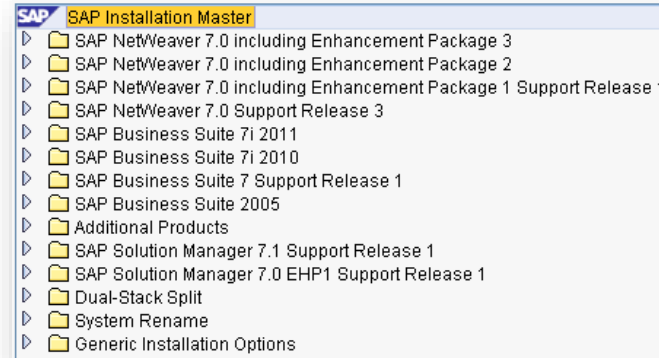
SAP SAP Installation Master
SAP NetWeaver 7.0 including Enhancement Package 3
SAP NetWeaver 7.0 including Enhancement Package 2
SAP NetWeaver 7.0 including Enhancement Package 1 Support Release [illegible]
SAP NetWeaver 7.0 Support Release 3
SAP Business Suite 7i 2011
SAP Business Suite 7i 2010
SAP Business Suite 7 Support Release 1
SAP Business Suite 2005
Additional Products
SAP Solution Manager 7.1 Support Release 1
SAP Solution Manager 7.0 EHP1 Support Release 1
Dual-Stack Split
System Rename
Generic Installation Options